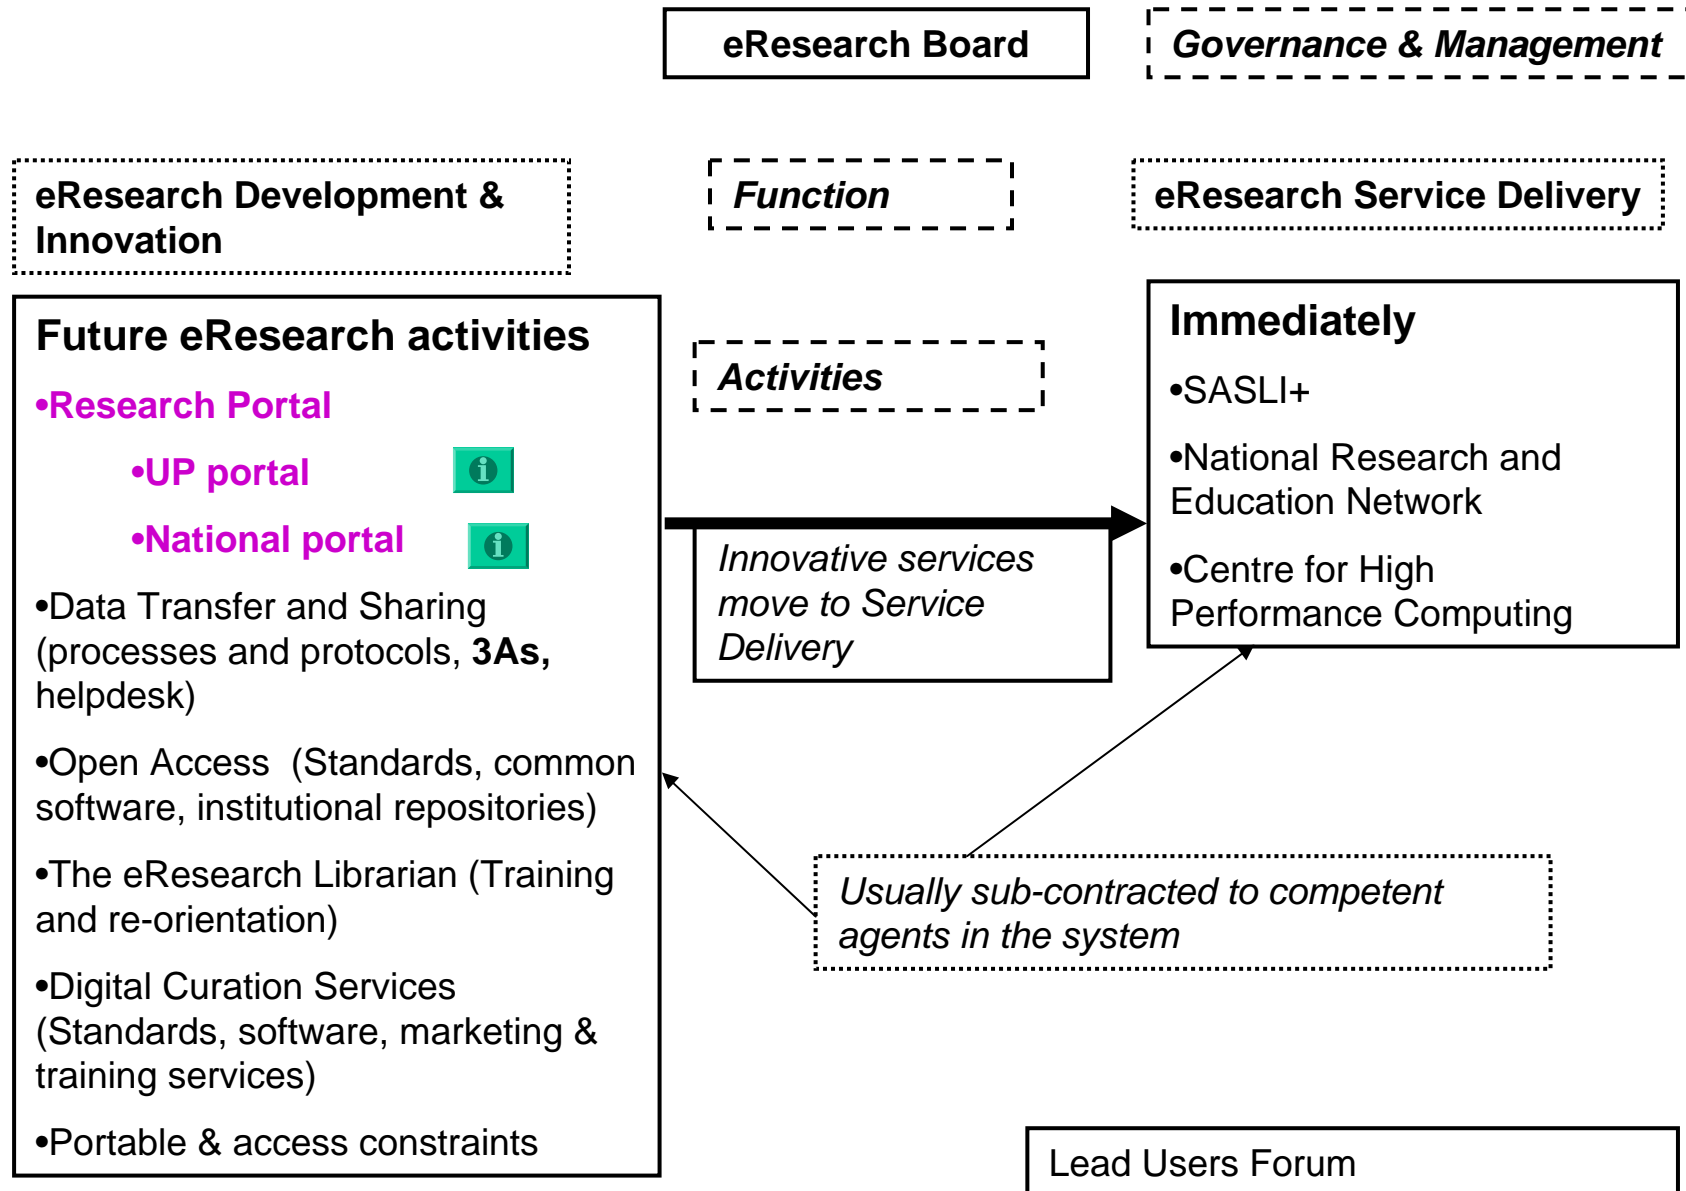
eResearch Board

Governance & Management

eResearch Development & Innovation

Function

eResearch Service Delivery

Future eResearch activities

•Research Portal

•UP portal

•National portal

•Data Transfer and Sharing (processes and protocols, **3As,** helpdesk)

•Open Access (Standards, common software, institutional repositories)

•The eResearch Librarian (Training and re-orientation)

•Digital Curation Services (Standards, software, marketing & training services)

•Portable & access constraints

Activities

Innovative services move to Service Delivery

Immediately

•SASLI+

•National Research and Education Network

•Centre for High Performance Computing

Usually sub-contracted to competent agents in the system

Lead Users Forum